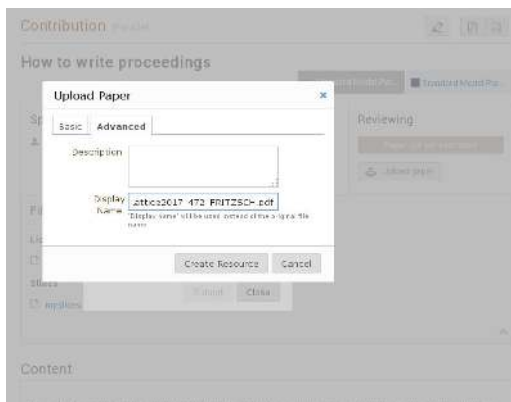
Contribution

How to write proceedings

Upload Paper

×

Basic

Advanced

Description

Display Name

.attics2017_472_FRITZSCH.pdf

'Display name' will be used instead of the original file name

Create Resource

Cancel

Reviewing

Submit

Close

Content